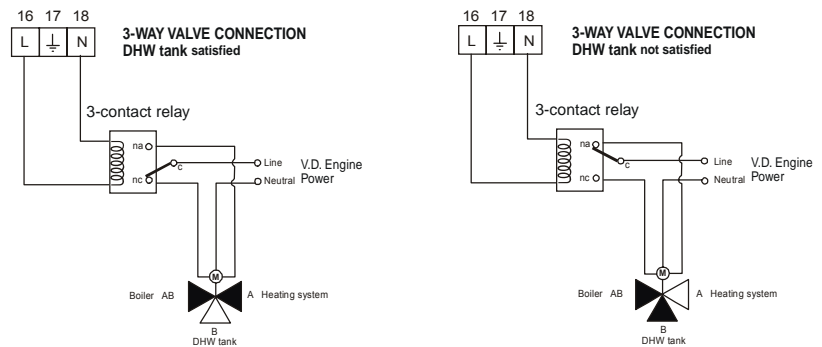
16 17 18

L N

3-WAY VALVE CONNECTION
DHW tank satisfied

3-contact relay

na
c
nc

Line
Neutral

V.D. Engine
Power

M

Boiler AB

A Heating system

B
DHW tank

16 17 18

L N

3-WAY VALVE CONNECTION
DHW tank not satisfied

3-contact relay

na
c
nc

Line
Neutral

V.D. Engine
Power

M

Boiler AB

A Heating system

B
DHW tank